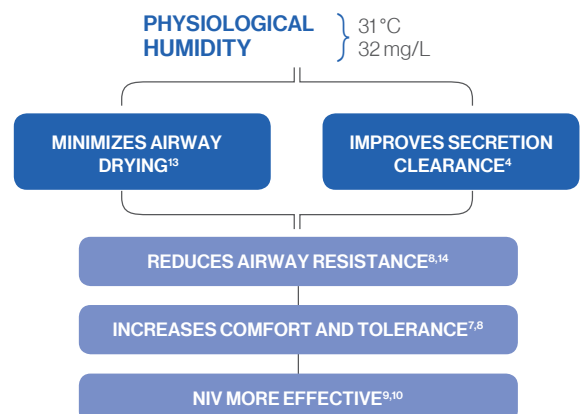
PHYSIOLOGICAL HUMIDITY

31 °C
32 mg/L

MINIMIZES AIRWAY DRYING$^{13}$

IMPROVES SECRETION CLEARANCE$^{4}$

REDUCES AIRWAY RESISTANCE$^{8,14}$

INCREASES COMFORT AND TOLERANCE$^{7,8}$

NIV MORE EFFECTIVE$^{9,10}$